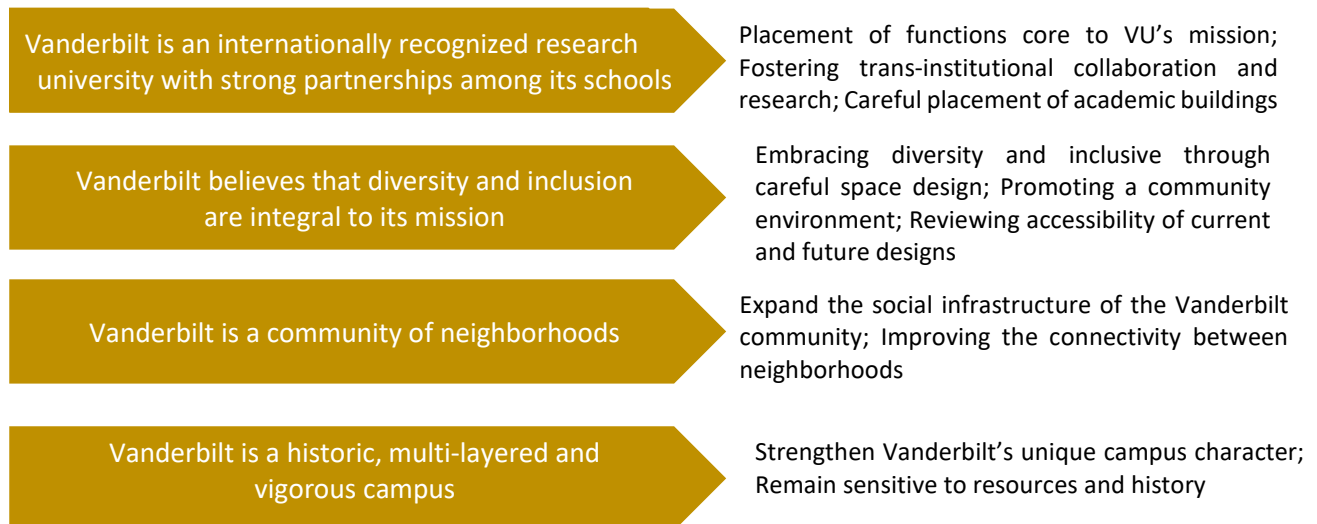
Vanderbilt is an internationally recognized research university with strong partnerships among its schools

Placement of functions core to VU’s mission; Fostering trans-institutional collaboration and research; Careful placement of academic buildings

Vanderbilt believes that diversity and inclusion are integral to its mission

Embracing diversity and inclusive through careful space design; Promoting a community environment; Reviewing accessibility of current and future designs

Vanderbilt is a community of neighborhoods

Expand the social infrastructure of the Vanderbilt community; Improving the connectivity between neighborhoods

Vanderbilt is a historic, multi-layered and vigorous campus

Strengthen Vanderbilt’s unique campus character; Remain sensitive to resources and history